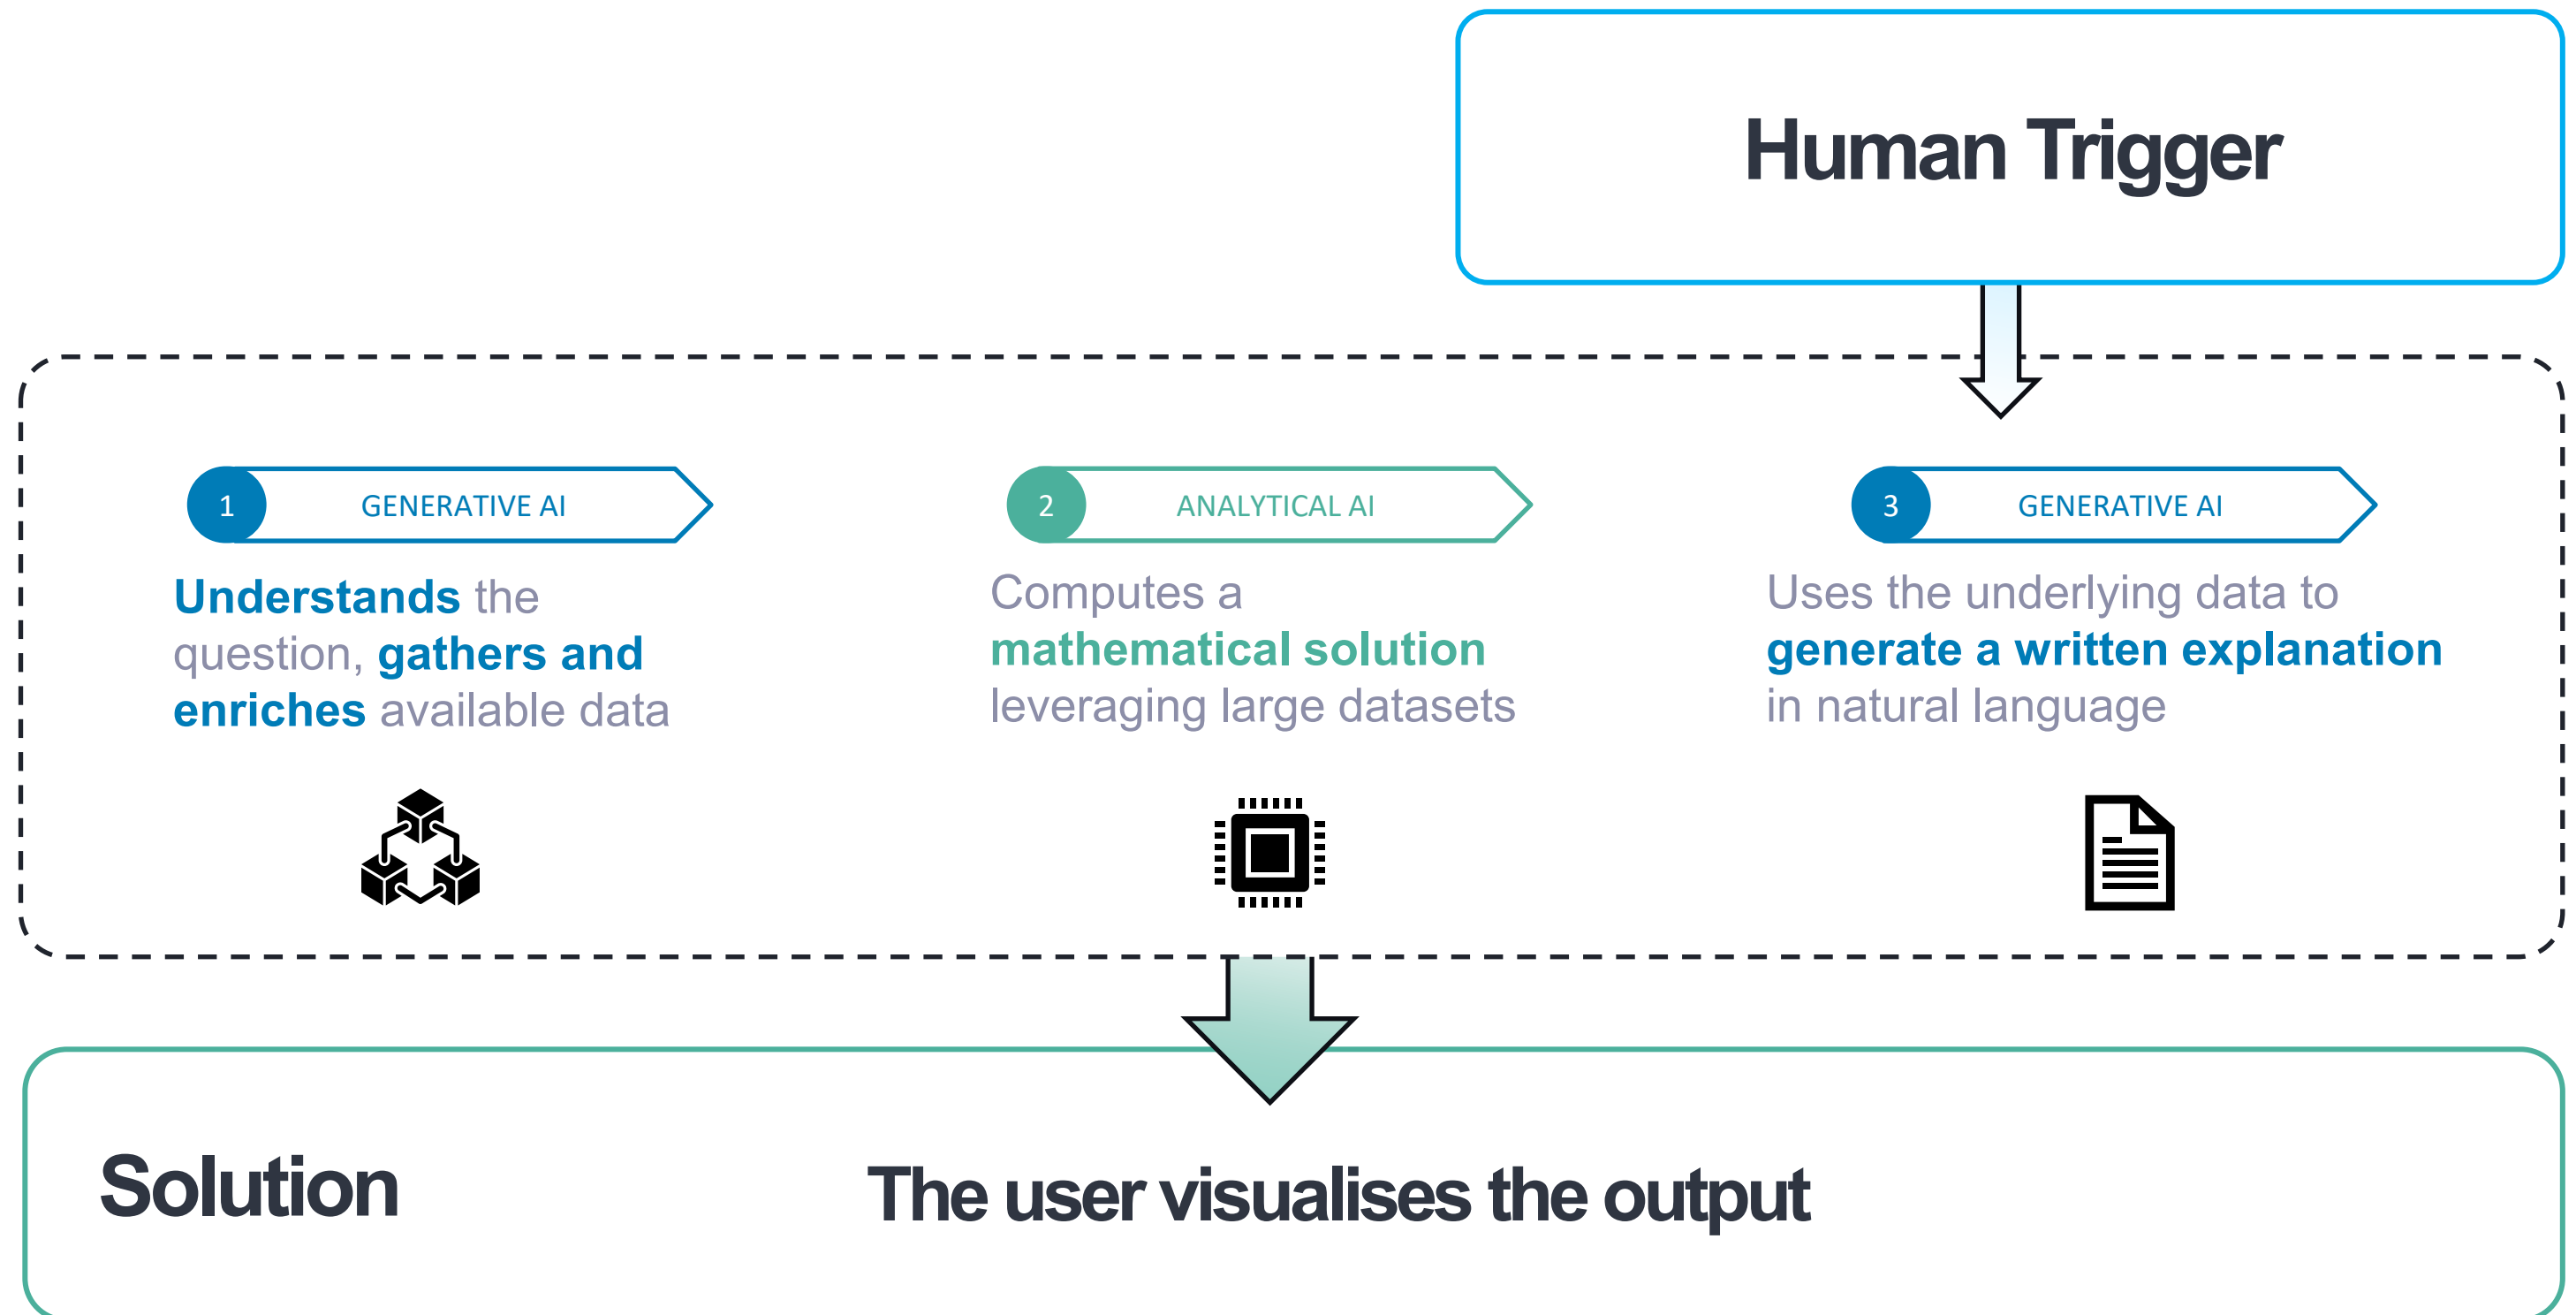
Human Trigger

1 GENERATIVE AI

Understands the question, gathers and enriches available data

2 ANALYTICAL AI

Computes a mathematical solution leveraging large datasets

3 GENERATIVE AI

Uses the underlying data to generate a written explanation in natural language

Solution

The user visualises the output